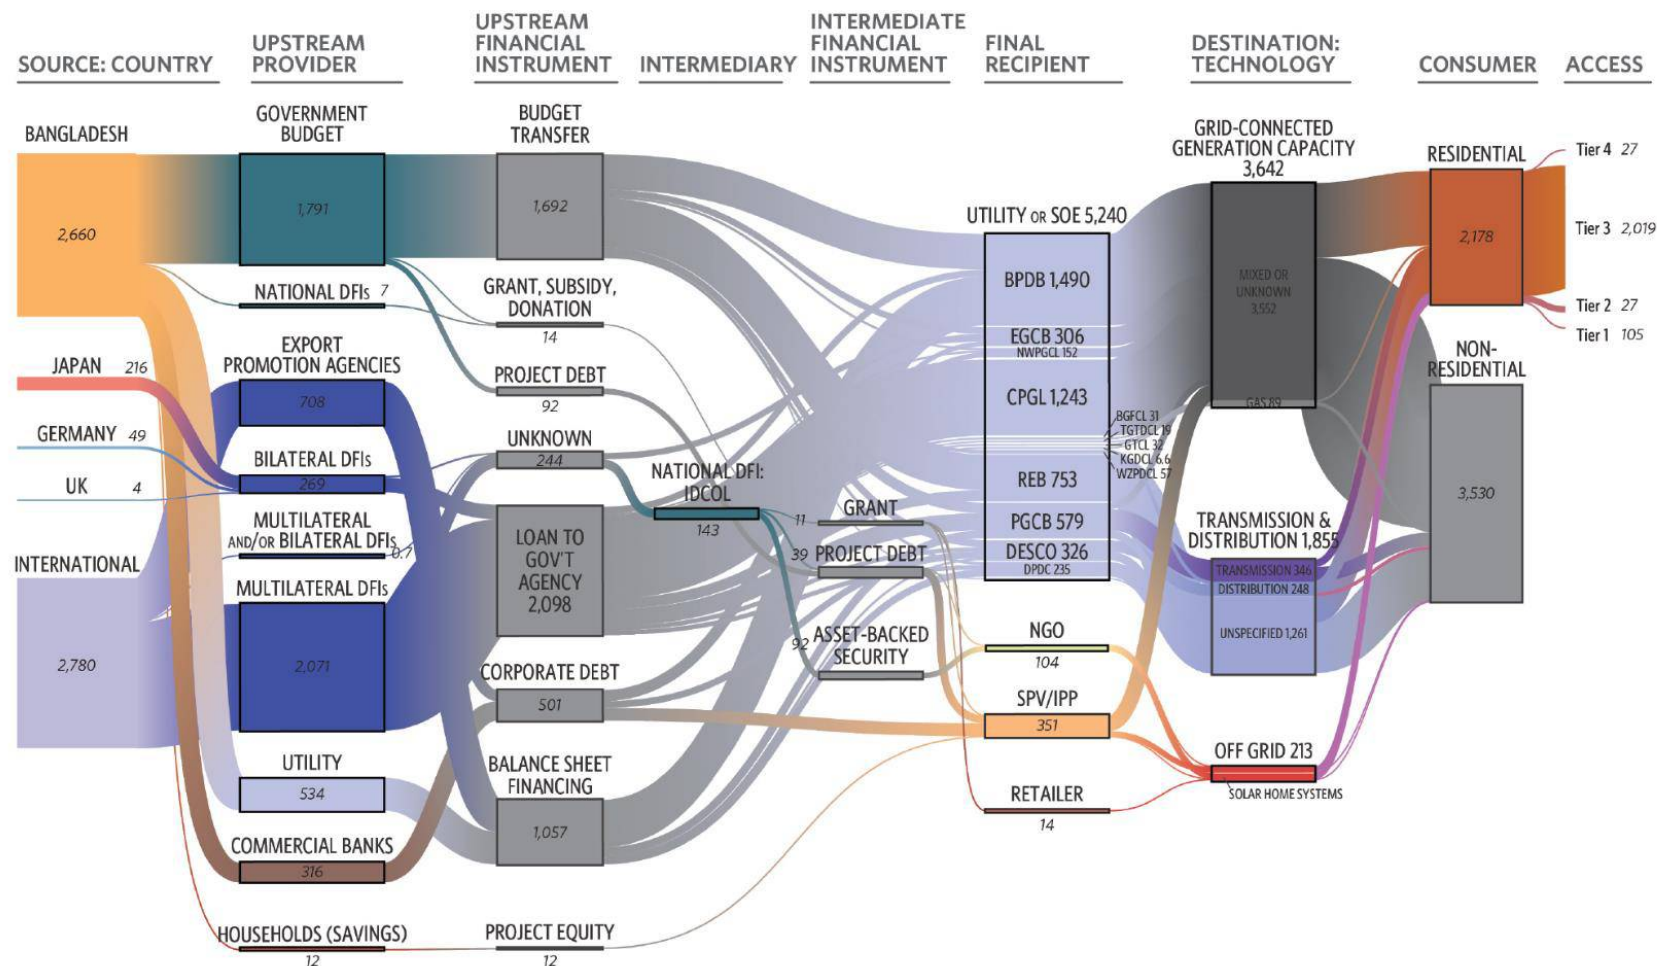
SOURCE: COUNTRY
UPSTREAM PROVIDER
UPSTREAM FINANCIAL INSTRUMENT
INTERMEDIARY
INTERMEDIATE FINANCIAL INSTRUMENT
FINAL RECIPIENT
DESTINATION: TECHNOLOGY
CONSUMER
ACCESS

BANGLADESH
2,660
JAPAN 216
GERMANY 49
UK 4
INTERNATIONAL
2,780

GOVERNMENT BUDGET
1,791
NATIONAL DFIs 7
EXPORT PROMOTION AGENCIES
708
BILATERAL DFIs
269
MULTILATERAL AND/OR BILATERAL DFIs 0.7
MULTILATERAL DFIs
2,071
UTILITY
534
COMMERCIAL BANKS
316
HOUSEHOLDS (SAVINGS)
12

BUDGET TRANSFER
1,692
GRANT, SUBSIDY, DONATION
14
PROJECT DEBT
92
UNKNOWN
244
LOAN TO GOV'T AGENCY 2,098
CORPORATE DEBT
501
BALANCE SHEET FINANCING
1,057
PROJECT EQUITY
12

NATIONAL DFI: IDCOL
143

11
GRANT
39
PROJECT DEBT
92
ASSET-BACKED SECURITY

UTILITY OR SOE 5,240
BPDB 1,490
EGCB 306
NWPGCL 152
CPGL 1,243
REB 753
PGCB 579
DESCO 326
DPDC 235
BGFCL 31
TGTDCL 19
GTCL 32
KGDCL 6.6
WZPDCL 57
NGO
104
SPV/IPP
351
RETAILER
14

GRID-CONNECTED GENERATION CAPACITY 3,642
MIXED OR UNKNOWN 3,552
GAS 89
TRANSMISSION & DISTRIBUTION 1,855
TRANSMISSION 346
DISTRIBUTION 248
UNSPECIFIED 1,261
OFF GRID 213
SOLAR HOME SYSTEMS

RESIDENTIAL
2,178
NON-RESIDENTIAL
3,530

Tier 4 27
Tier 3 2,019
Tier 2 27
Tier 1 105